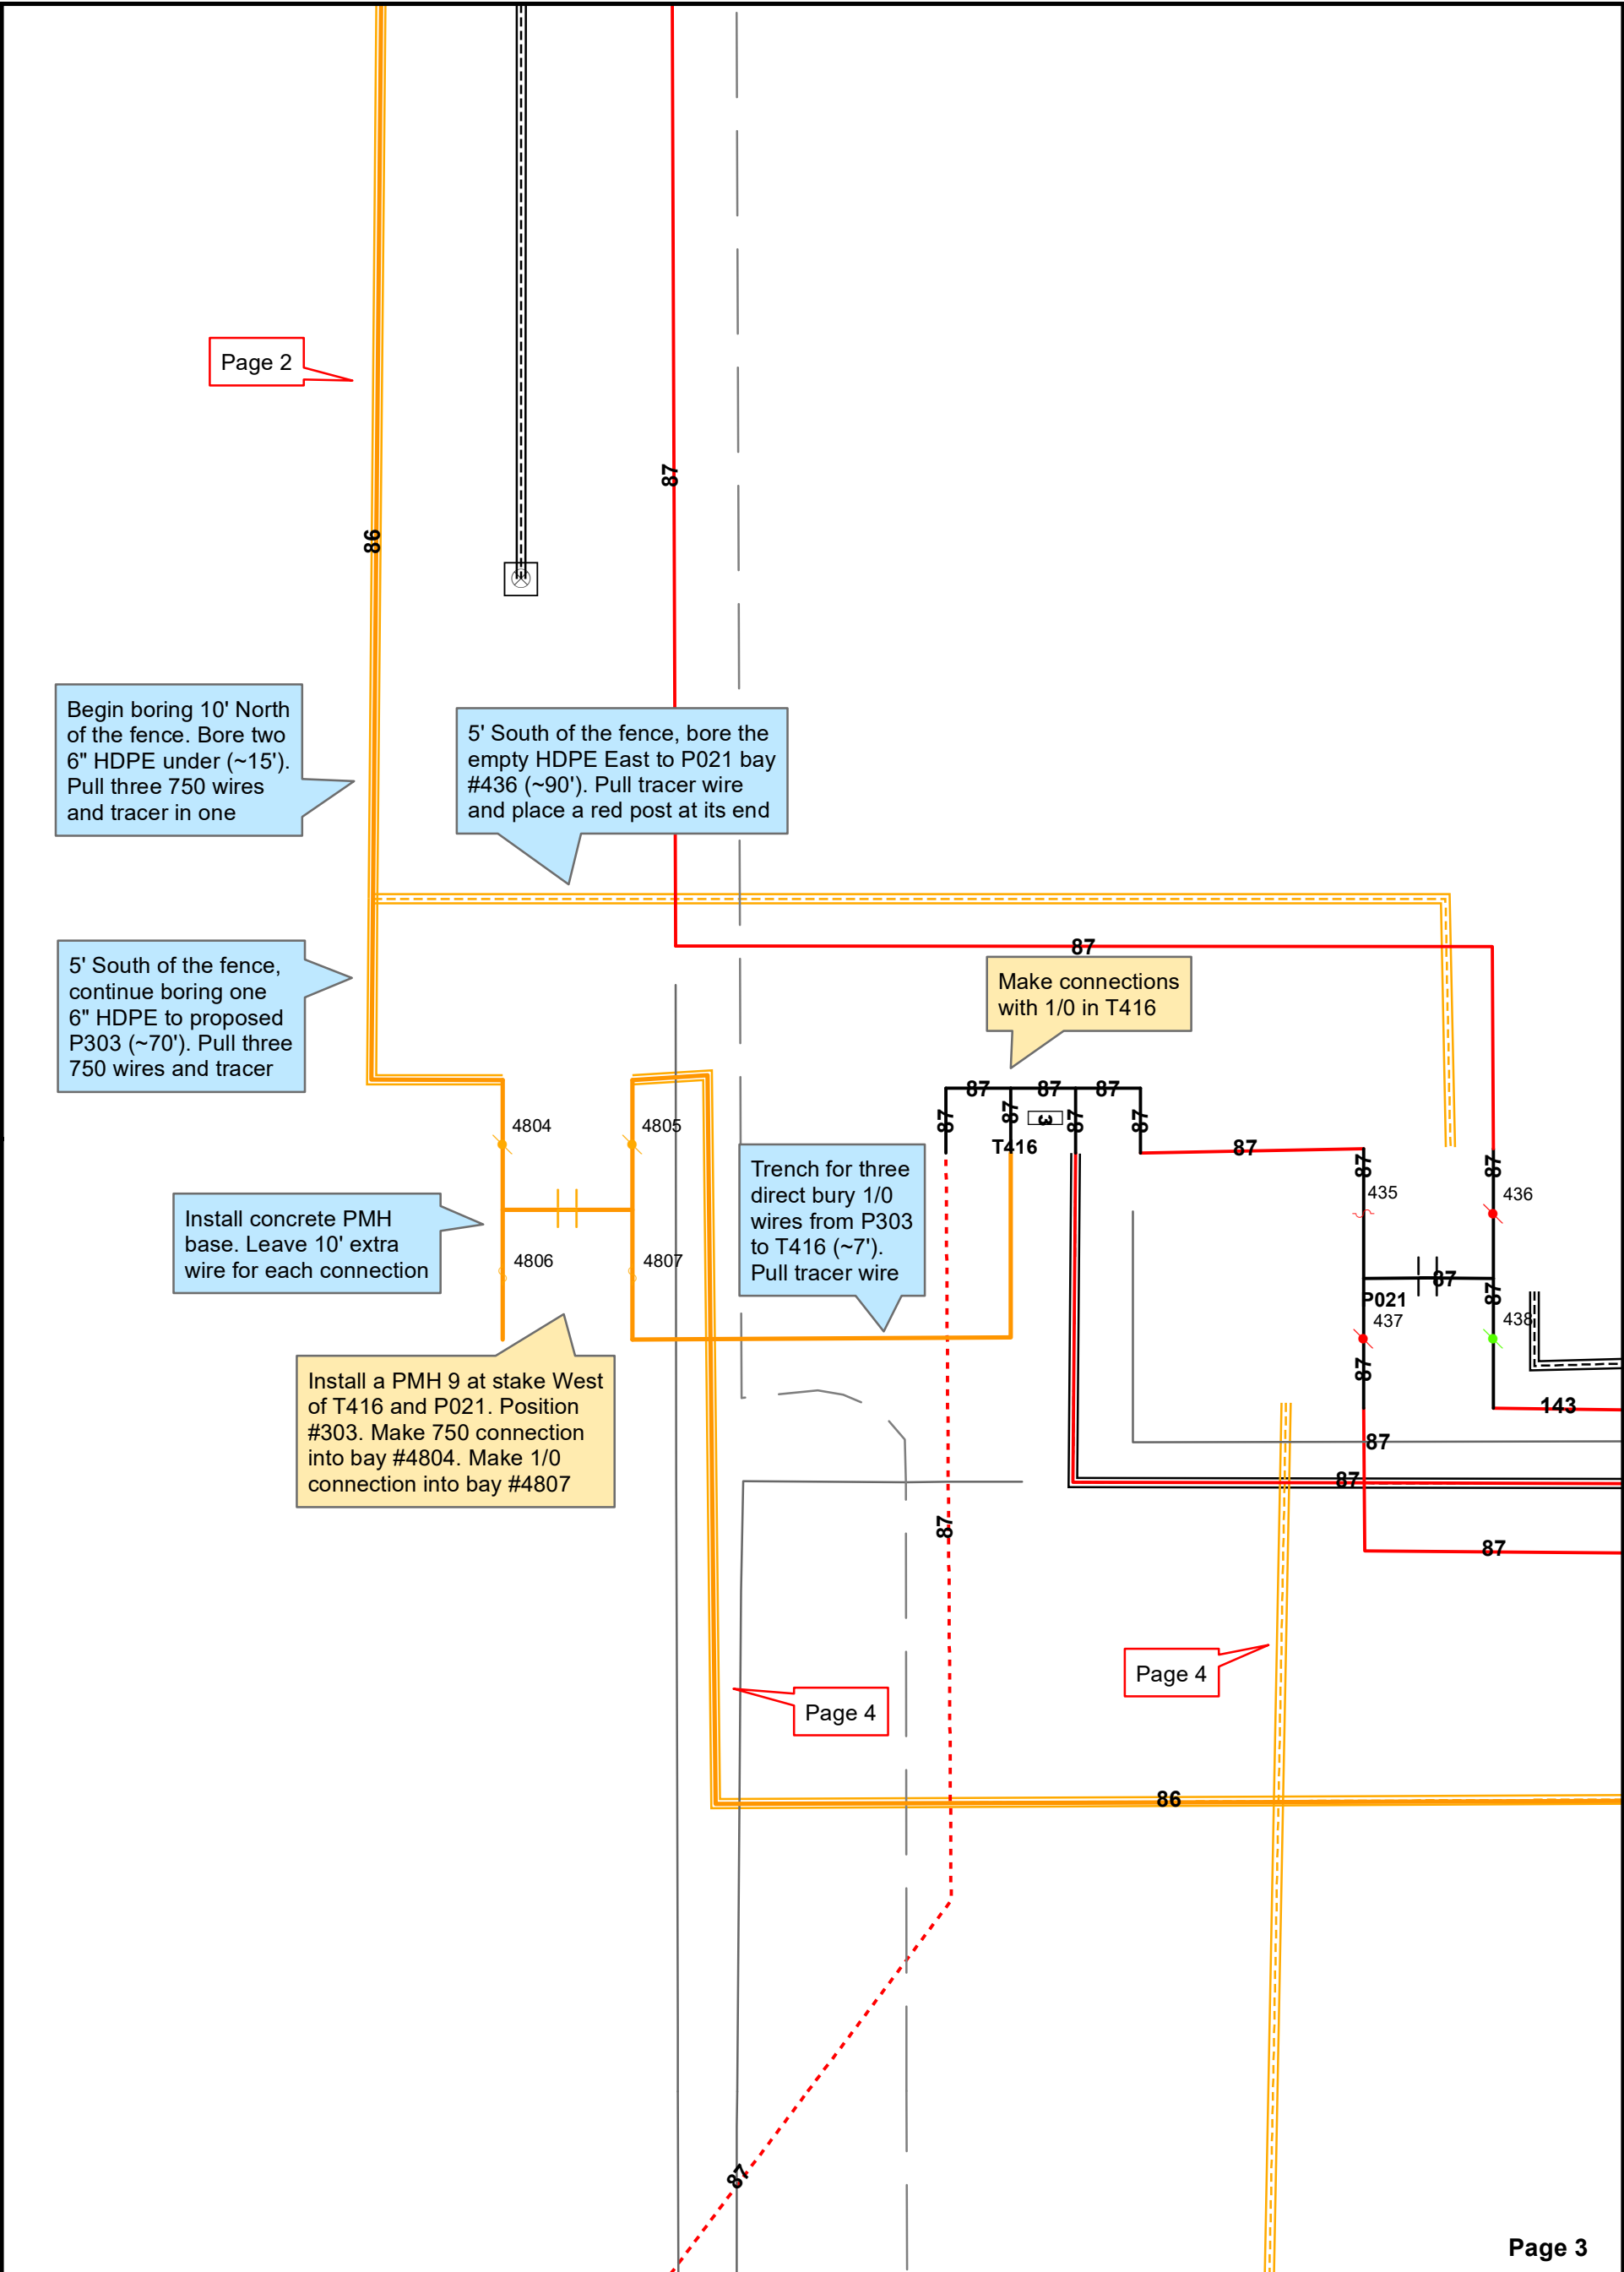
Page 2

86

87

Begin boring 10' North of the fence. Bore two 6" HDPE under (~15'). Pull three 750 wires and tracer in one

5' South of the fence, bore the empty HDPE East to P021 bay #436 (~90'). Pull tracer wire and place a red post at its end

87

Make connections with 1/0 in T416

5' South of the fence, continue boring one 6" HDPE to proposed P303 (~70'). Pull three 750 wires and tracer

87 87 87
87 87 3 87 87
T416

87

4804
4805

Install concrete PMH base. Leave 10' extra wire for each connection

4806
4807

Trench for three direct bury 1/0 wires from P303 to T416 (~7'). Pull tracer wire

87
435
87
436
87
P021
437
87
438
87
143

Install a PMH 9 at stake West of T416 and P021. Position #303. Make 750 connection into bay #4804. Make 1/0 connection into bay #4807

87
87
87
87

Page 4

Page 4

86

87

Page 3